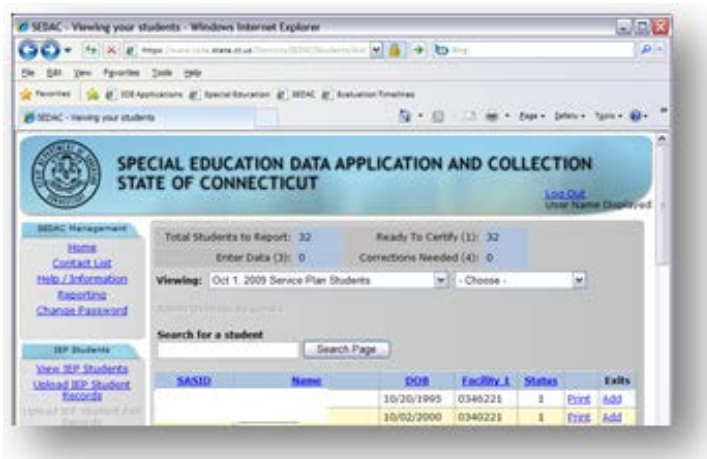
SEDAC - Viewing your students - Windows Internet Explorer

https://www.csde.state.ct.us/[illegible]

File Edit View Favorites Tools Help

Favorites | SDE Applications | Special Education | SEDAC | Evaluation Timelines

SEDAC - Viewing your students

Page ▾ Safety ▾ Tools ▾

SPECIAL EDUCATION DATA APPLICATION AND COLLECTION
STATE OF CONNECTICUT

Log Out
User Name Displayed

SEDAC Management
Home
Contact List
Help / Information
Reporting
Change Password

IEP Students
View IEP Students
Upload IEP Student Records
Upload IEP Student Exit Records

Total Students to Report: 32
Enter Data (3): 0
Ready To Certify (1): 32
Corrections Needed (4): 0

Viewing: Oct 1, 2009 Service Plan Students | - Choose -

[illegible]

Search for a student
Search Page

| SASID | Name | DOB | Facility 1 | Status | | Exits |
|---|---|---|---|---|---|---|
| | | 10/20/1995 | 0346221 | 1 | Print | Add |
| | | 10/02/2000 | 0340221 | 1 | Print | Add |